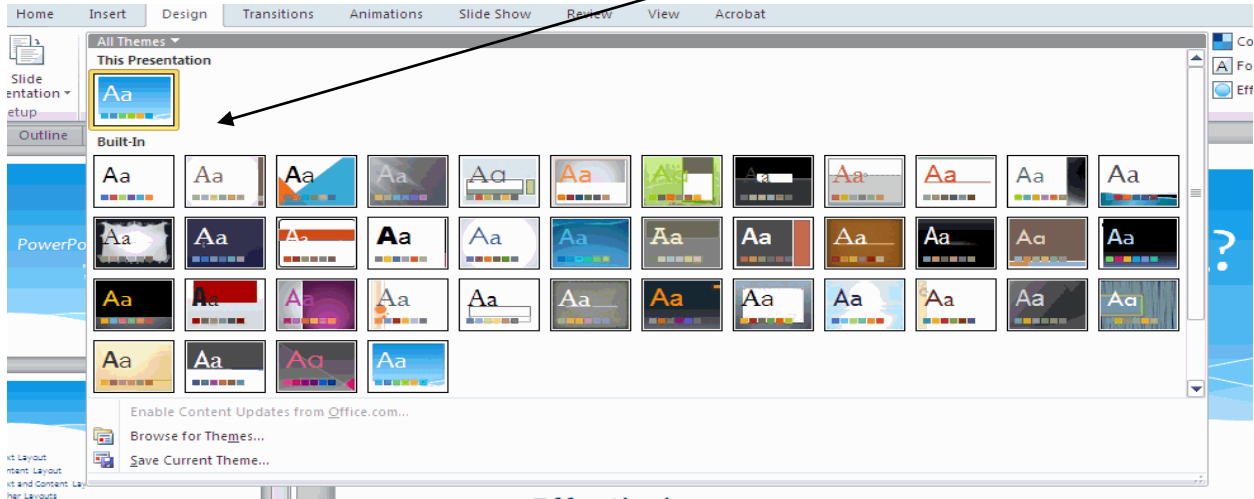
Home Insert Design Transitions Animations Slide Show Review View Acrobat

Slide
entation
etup

Outline

All Themes
This Presentation
Aa
Built-In
Aa Aa Aa Aa Aa Aa Aa Aa Aa Aa Aa Aa
Aa Aa Aa Aa Aa Aa Aa Aa Aa Aa Aa Aa
Aa Aa Aa Aa Aa Aa Aa Aa Aa Aa Aa Aa
Aa Aa Aa Aa

Enable Content Updates from Office.com...
Browse for Themes...
Save Current Theme...

Co
Fo
Eff

PowerPo

xt Layout
ntent Layout
xt and Content Lay
her Layouts